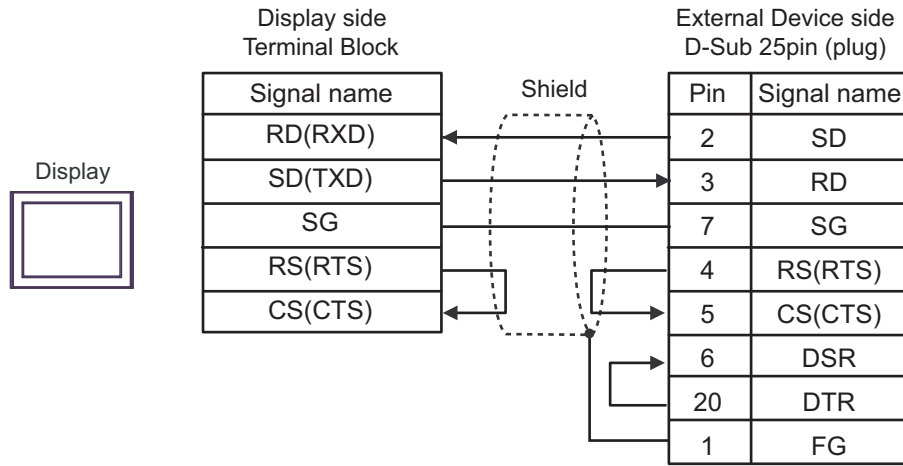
Display side
Terminal Block

External Device side
D-Sub 25pin (plug)

Display

| Signal name |
|---|
| RD(RXD) |
| SD(TXD) |
| SG |
| RS(RTS) |
| CS(CTS) |

Shield

| Pin | Signal name |
|---|---|
| 2 | SD |
| 3 | RD |
| 7 | SG |
| 4 | RS(RTS) |
| 5 | CS(CTS) |
| 6 | DSR |
| 20 | DTR |
| 1 | FG |